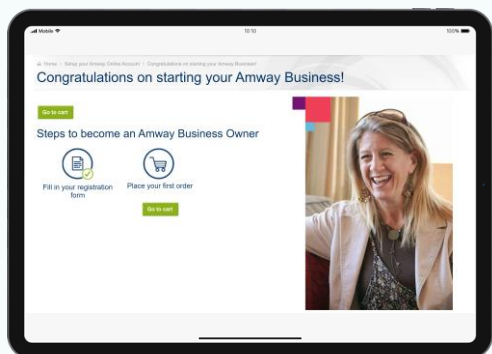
Mobile 10:10 100%

Home / Setup your Amway Online Account / Congratulations on starting your Amway Business!

Congratulations on starting your Amway Business!

Go to cart

Steps to become an Amway Business Owner

Fill in your registration form

Place your first order

Go to cart